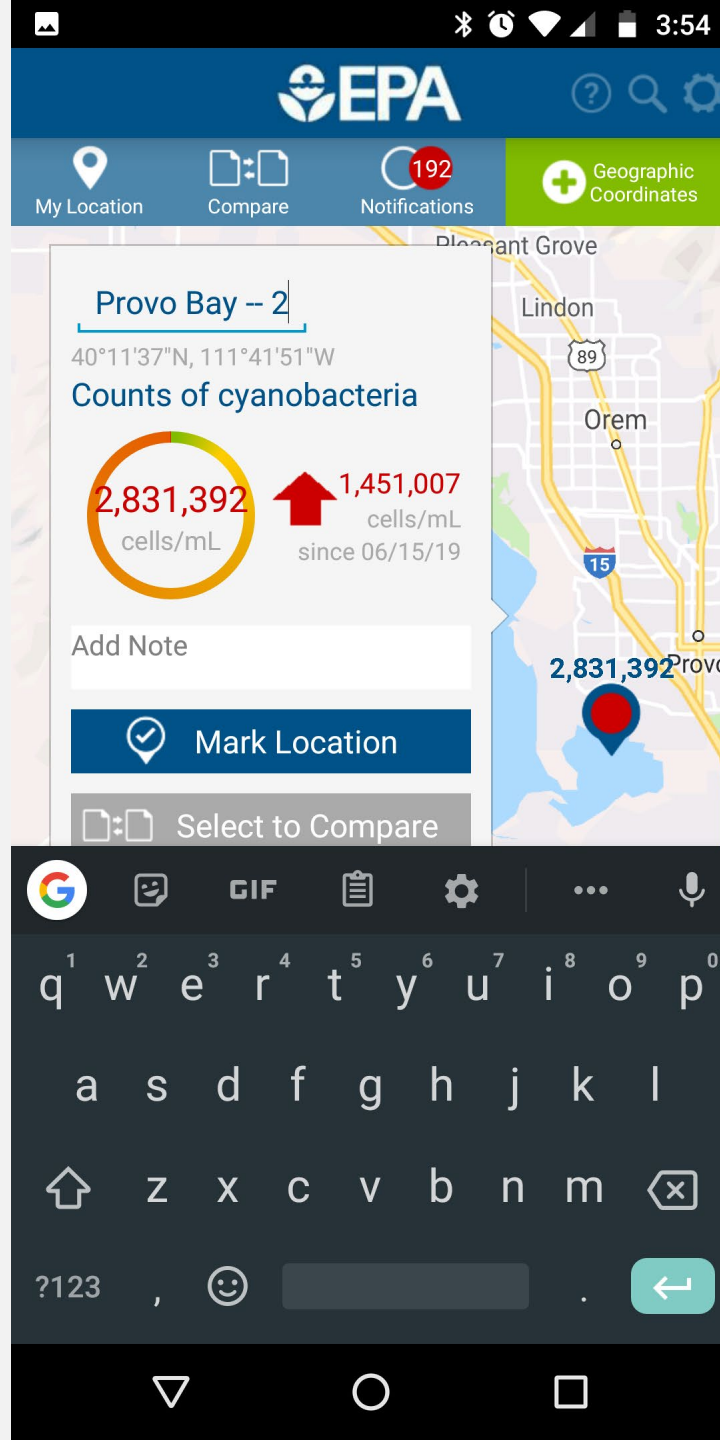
3:54

EPA

My Location
Compare
192
Notifications
Geographic Coordinates

Pleasant Grove
Lindon
89
Orem
15
Provo

Provo Bay -- 2
40°11'37"N, 111°41'51"W
Counts of cyanobacteria
2,831,392
cells/mL
1,451,007
cells/mL
since 06/15/19

Add Note

Mark Location

Select to Compare

2,831,392

GIF

q 1 w 2 e 3 r 4 t 5 y 6 u 7 i 8 o 9 p 0
a s d f g h j k l
z x c v b n m
?123 , .